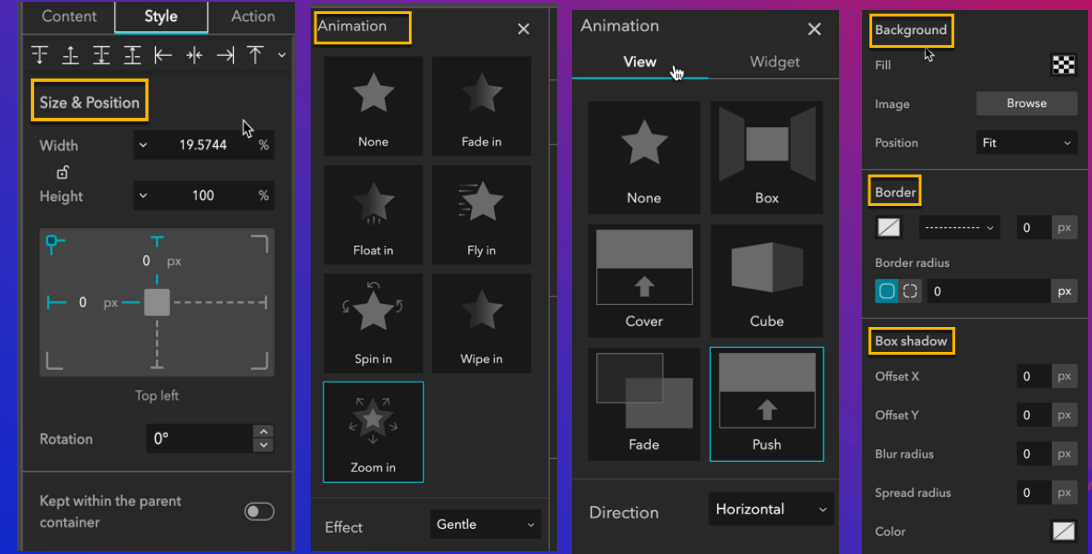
Content Style Action

Size & Position

Width 19.5744 %

Height 100 %

0 px

0 px

Top left

Rotation 0°

Kept within the parent container

Animation

None
Fade in
Float in
Fly in
Spin in
Wipe in
Zoom in

Effect Gentle

Animation

View Widget

None
Box
Cover
Cube
Fade
Push

Direction Horizontal

Background

Fill

Image Browse

Position Fit

Border

------------ 0 px

Border radius

0 px

Box shadow

Offset X 0 px

Offset Y 0 px

Blur radius 0 px

Spread radius 0 px

Color